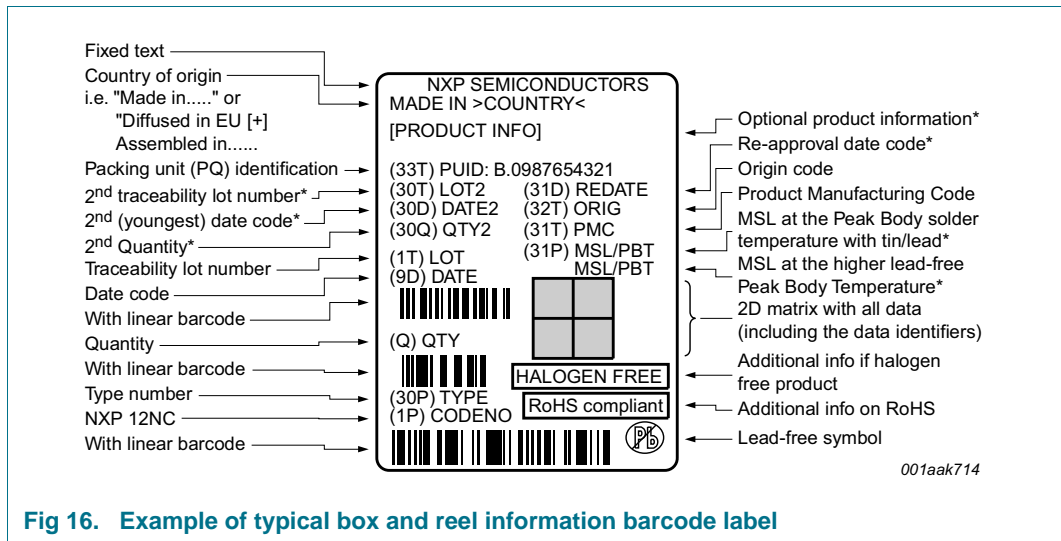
Fixed text
Country of origin
i.e. "Made in....." or
"Diffused in EU [+]
Assembled in......
Packing unit (PQ) identification
2$^{nd}$ traceability lot number*
2$^{nd}$ (youngest) date code*
2$^{nd}$ Quantity*
Traceability lot number
Date code
With linear barcode
Quantity
With linear barcode
Type number
NXP 12NC
With linear barcode

NXP SEMICONDUCTORS
MADE IN >COUNTRY<
[PRODUCT INFO]
(33T) PUID: B.0987654321
(30T) LOT2
(31D) REDATE
(30D) DATE2
(32T) ORIG
(30Q) QTY2
(31T) PMC
(1T) LOT
(31P) MSL/PBT
MSL/PBT
(9D) DATE
(Q) QTY
HALOGEN FREE
(30P) TYPE
(1P) CODENO
RoHS compliant

Optional product information*
Re-approval date code*
Origin code
Product Manufacturing Code
MSL at the Peak Body solder temperature with tin/lead*
MSL at the higher lead-free Peak Body Temperature*
2D matrix with all data (including the data identifiers)
Additional info if halogen free product
Additional info on RoHS
Lead-free symbol

001aak714

Fig 16. Example of typical box and reel information barcode label